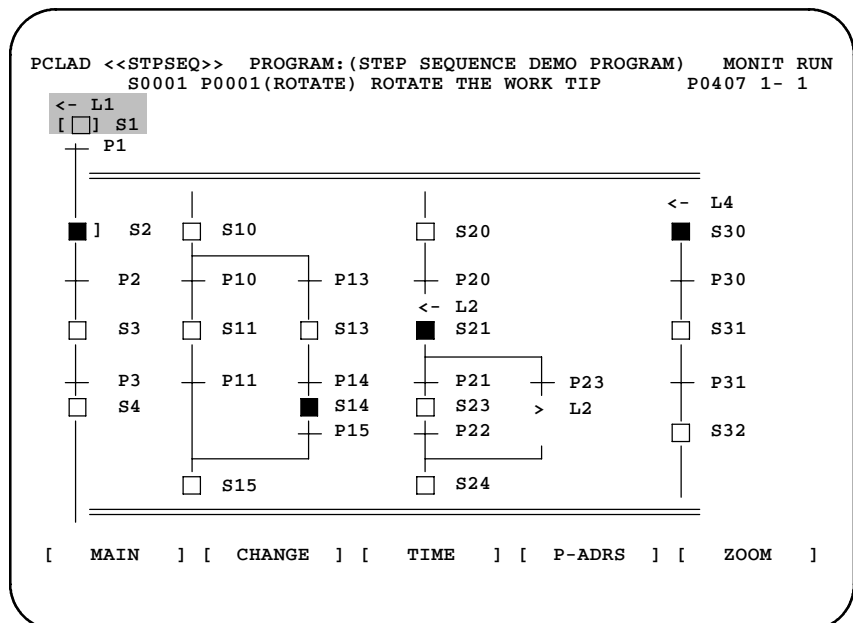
PCLAD <<STPSEQ>> PROGRAM:(STEP SEQUENCE DEMO PROGRAM) MONIT RUN
S0001 P0001(ROTATE) ROTATE THE WORK TIP P0407 1- 1

<- L1
[ ] S1
P1

<- L4

] S2 S10 S20 S30

P2 P10 P13 P20 P30

<- L2

S3 S11 S13 S21 S31

P3 P11 P14 P21 P23 P31

S4 S14 S23 > L2

P15 P22 S32

S15 S24

[ MAIN ] [ CHANGE ] [ TIME ] [ P-ADRS ] [ ZOOM ]